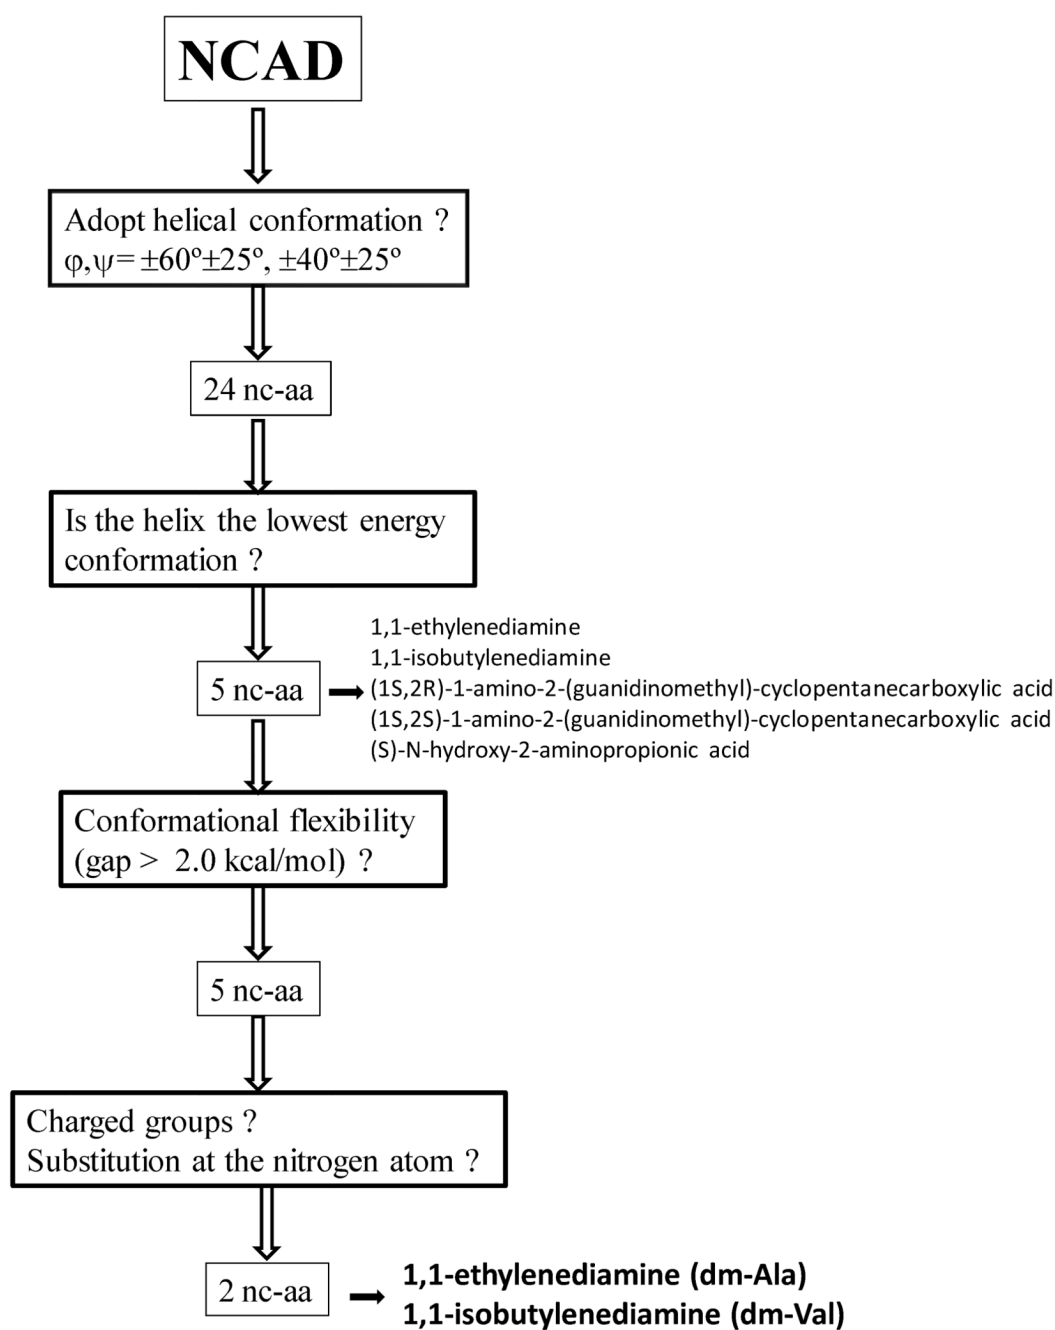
NCAD

Adopt helical conformation ?
φ,ψ= ±60º±25º, ±40º±25º

24 nc-aa

Is the helix the lowest energy conformation ?

5 nc-aa

1,1-ethylenediamine
1,1-isobutylenediamine
(1S,2R)-1-amino-2-(guanidinomethyl)-cyclopentanecarboxylic acid
(1S,2S)-1-amino-2-(guanidinomethyl)-cyclopentanecarboxylic acid
(S)-N-hydroxy-2-aminopropionic acid

Conformational flexibility
(gap > 2.0 kcal/mol) ?

5 nc-aa

Charged groups ?
Substitution at the nitrogen atom ?

2 nc-aa

1,1-ethylenediamine (dm-Ala)
1,1-isobutylenediamine (dm-Val)